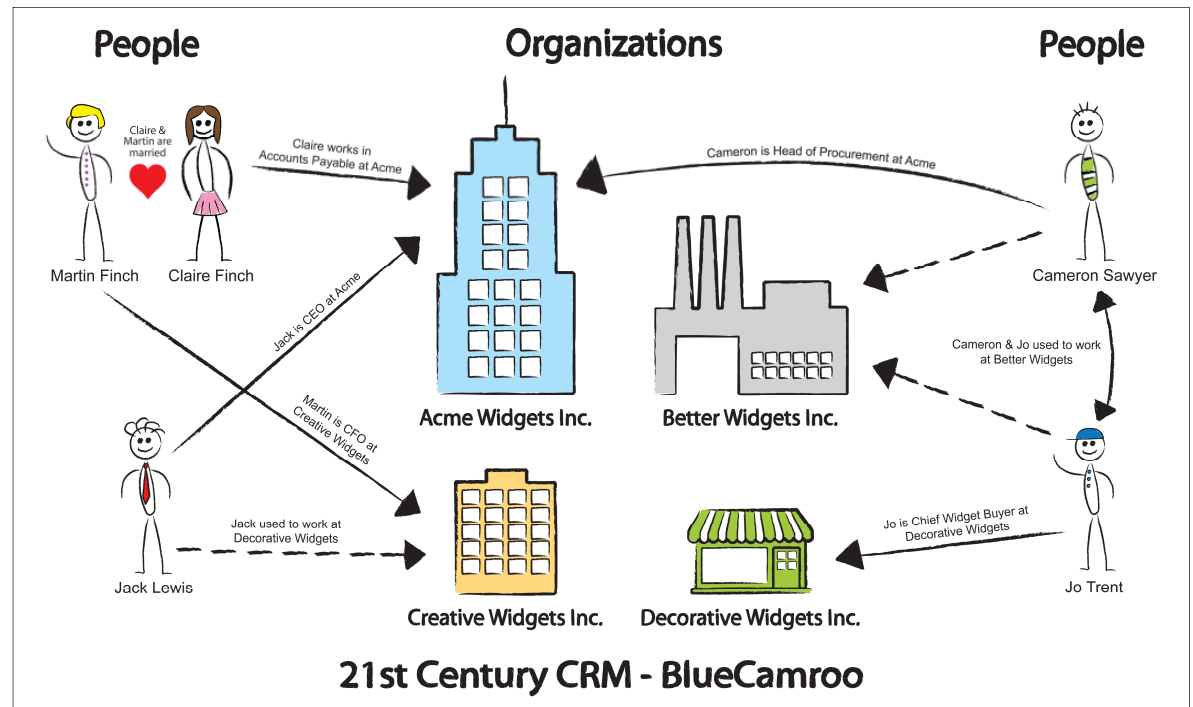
People

Organizations

People

Claire & Martin are married

Martin Finch

Claire Finch

Claire works in Accounts Payable at Acme

Cameron is Head of Procurement at Acme

Cameron Sawyer

Jack is CEO at Acme

Martin is CFO at Creative Widgets

Cameron & Jo used to work at Better Widgets

Acme Widgets Inc.

Better Widgets Inc.

Jack Lewis

Jack used to work at Decorative Widgets

Jo is Chief Widget Buyer at Decorative Widgets

Jo Trent

Creative Widgets Inc.

Decorative Widgets Inc.

21st Century CRM - BlueCamroo